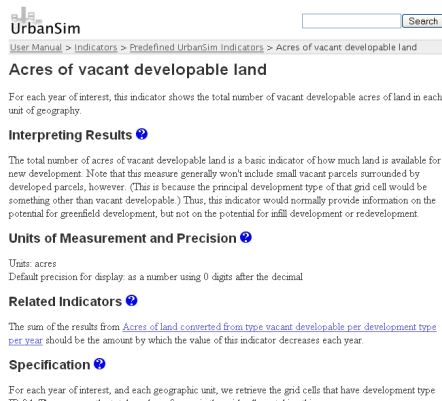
UrbanSim

Search

User Manual > Indicators > Predefined UrbanSim Indicators > Acres of vacant developable land

Acres of vacant developable land

For each year of interest, this indicator shows the total number of vacant developable acres of land in each unit of geography.

Interpreting Results

The total number of acres of vacant developable land is a basic indicator of how much land is available for new development. Note that this measure generally won't include small vacant parcels surrounded by developed parcels, however. (This is because the principal development type of that grid cell will be something other than vacant developable.) Thus, this indicator would normally provide information on the potential for greenfield development, but not on the potential for infill development or redevelopment.

Units of Measurement and Precision

Units: acres
Default precision for display: as a number using 0 digits after the decimal.

Related Indicators

The sum of the results from Acres of land converted from type vacant developable per development type per year should be the amount by which the value of this indicator decreases each year.

Specification

For each year of interest, and each geographic unit, we retrieve the grid cells that have development type ID 24. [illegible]